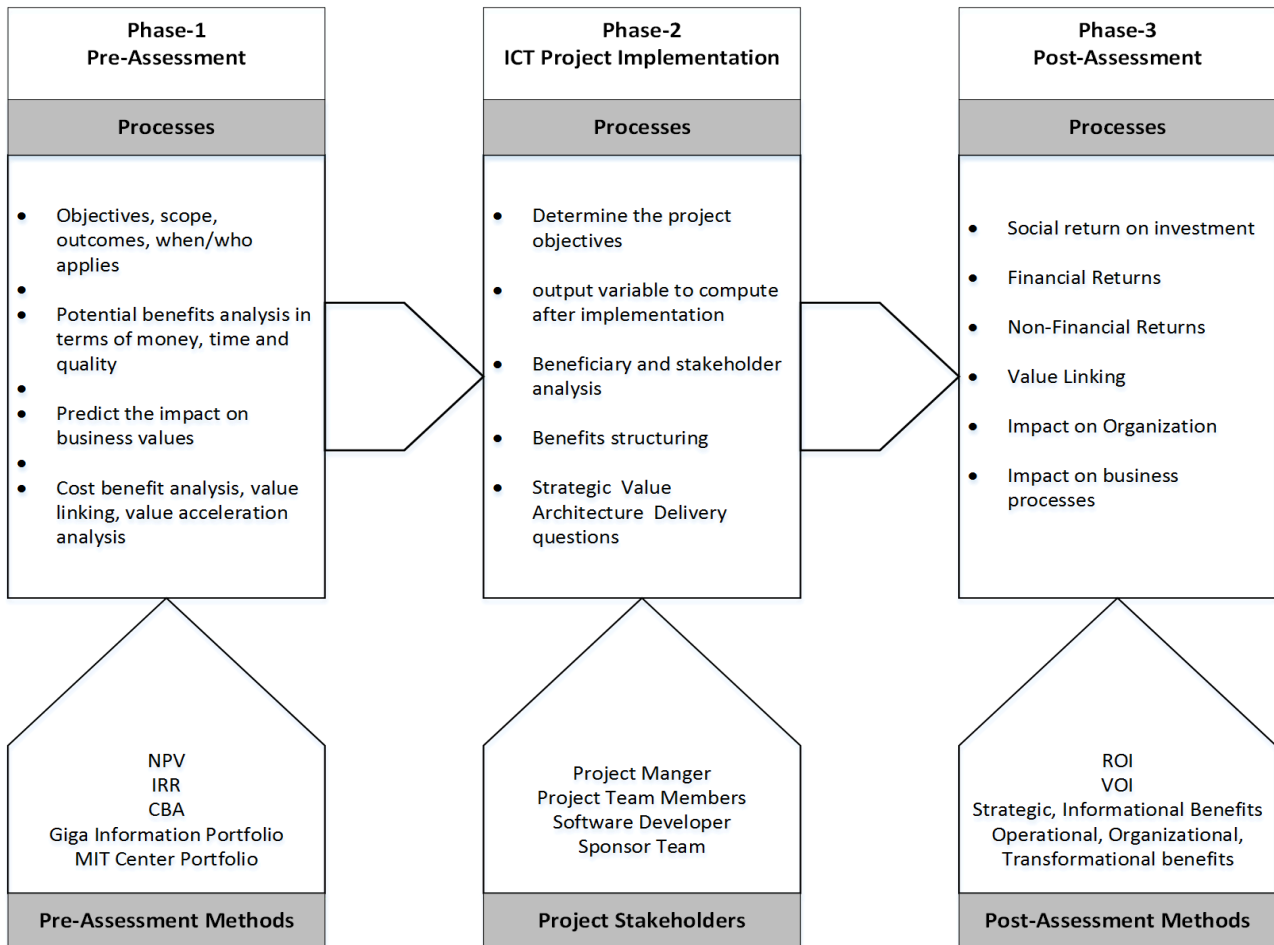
Phase-1
Pre-Assessment

Processes

- Objectives, scope, outcomes, when/who applies
- 
- Potential benefits analysis in terms of money, time and quality
- 
- Predict the impact on business values
- 
- Cost benefit analysis, value linking, value acceleration analysis

NPV
IRR
CBA
Giga Information Portfolio
MIT Center Portfolio

Pre-Assessment Methods

Phase-2
ICT Project Implementation

Processes

- Determine the project objectives
- output variable to compute after implementation
- Beneficiary and stakeholder analysis
- Benefits structuring
- Strategic Value Architecture Delivery questions

Project Manger
Project Team Members
Software Developer
Sponsor Team

Project Stakeholders

Phase-3
Post-Assessment

Processes

- Social return on investment
- Financial Returns
- Non-Financial Returns
- Value Linking
- Impact on Organization
- Impact on business processes

ROI
VOI
Strategic, Informational Benefits
Operational, Organizational,
Transformational benefits

Post-Assessment Methods